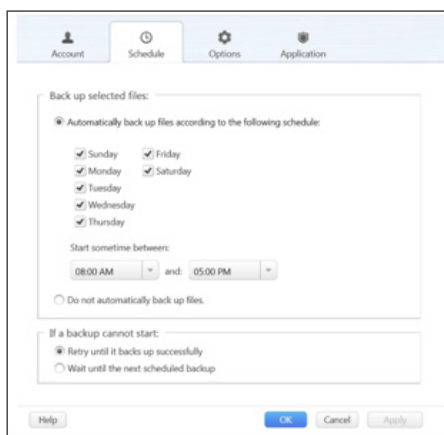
Account Schedule Options Application

Back up selected files:

Automatically back up files according to the following schedule:

Sunday
Monday
Tuesday
Wednesday
Thursday
Friday
Saturday

Start sometime between:

08:00 AM and: 05:00 PM

Do not automatically back up files.

If a backup cannot start:

Retry until it backs up successfully

Wait until the next scheduled backup

Help OK Cancel Apply